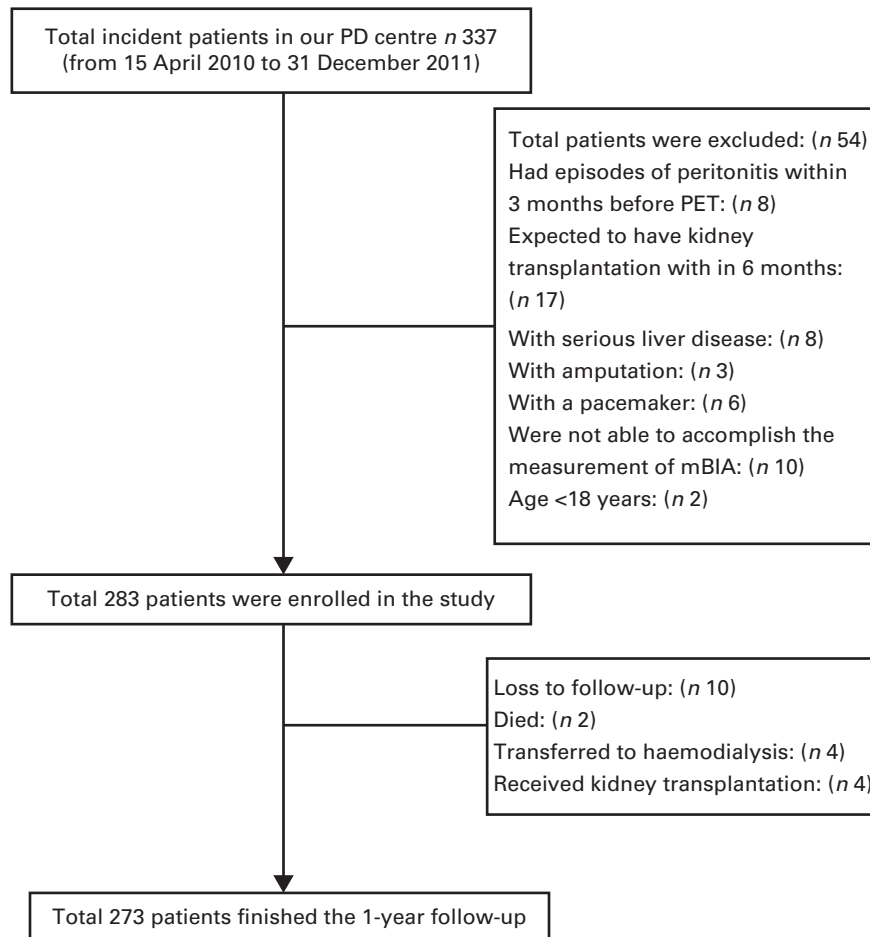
Total incident patients in our PD centre *n* 337 (from 15 April 2010 to 31 December 2011)

Total patients were excluded: (*n* 54)
Had episodes of peritonitis within 3 months before PET: (*n* 8)
Expected to have kidney transplantation with in 6 months: (*n* 17)
With serious liver disease: (*n* 8)
With amputation: (*n* 3)
With a pacemaker: (*n* 6)
Were not able to accomplish the measurement of mBIA: (*n* 10)
Age <18 years: (*n* 2)

Total 283 patients were enrolled in the study

Loss to follow-up: (*n* 10)
Died: (*n* 2)
Transferred to haemodialysis: (*n* 4)
Received kidney transplantation: (*n* 4)

Total 273 patients finished the 1-year follow-up